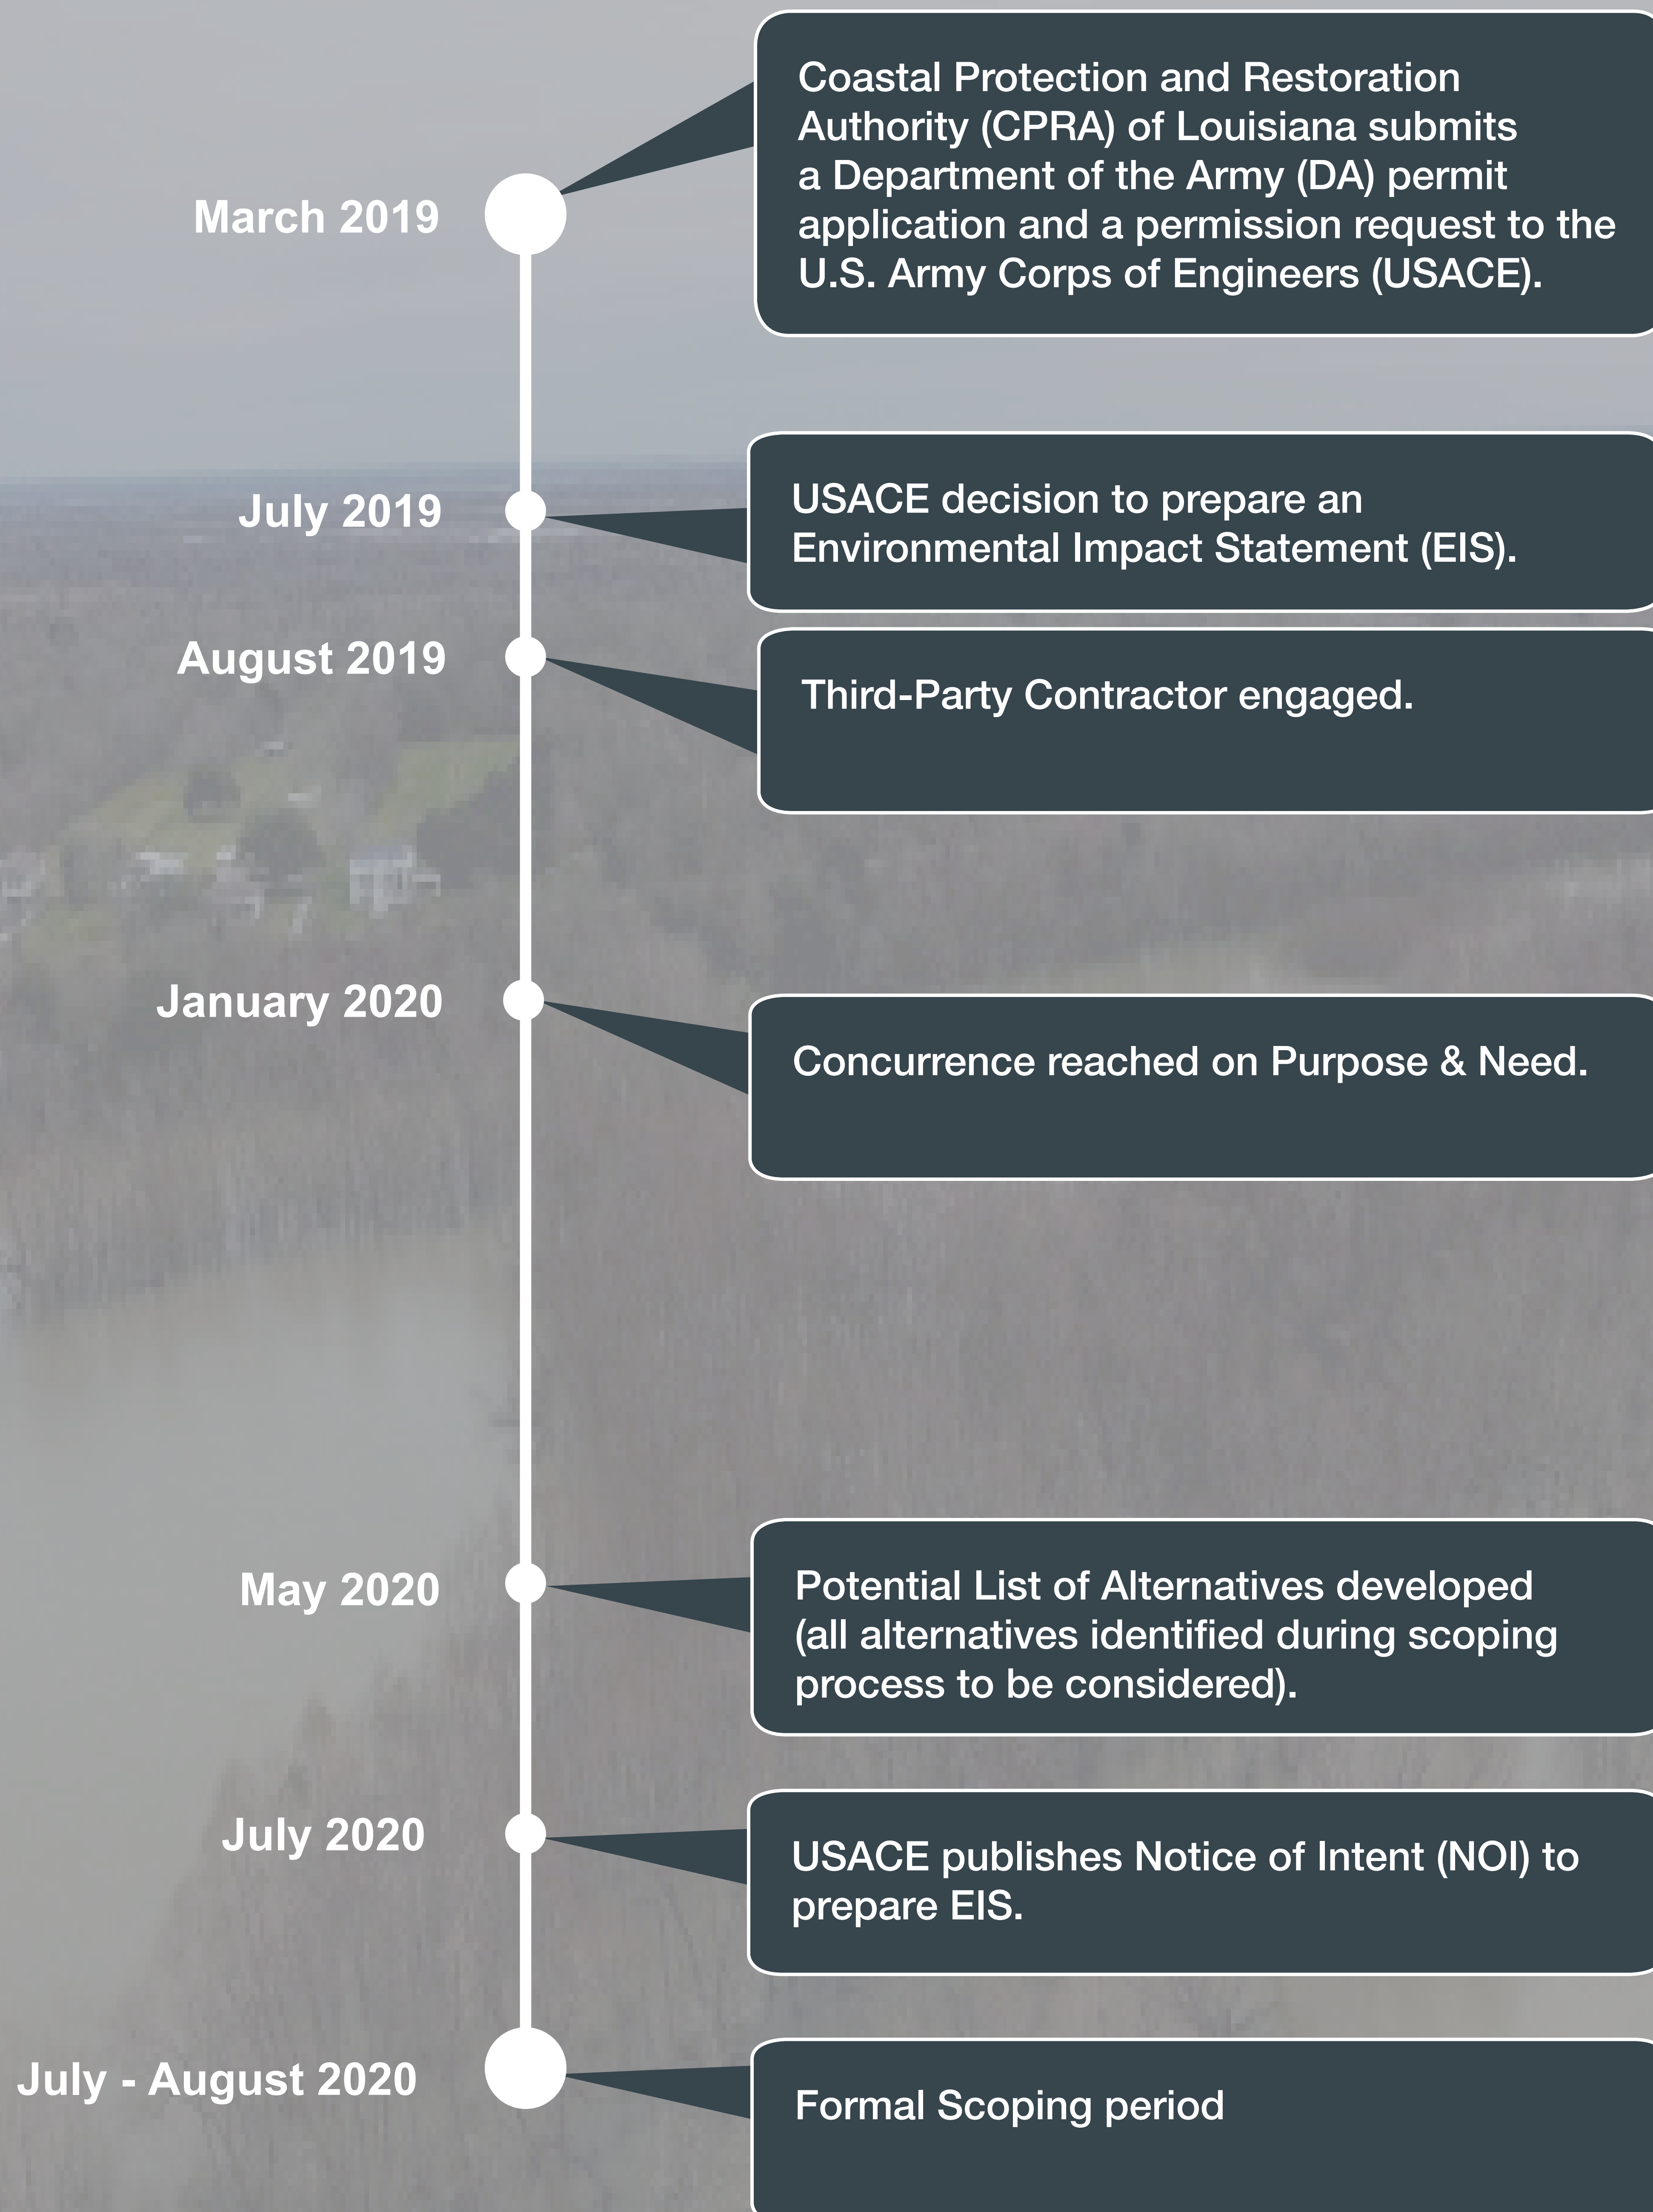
March 2019

Coastal Protection and Restoration Authority (CPRA) of Louisiana submits a Department of the Army (DA) permit application and a permission request to the U.S. Army Corps of Engineers (USACE).

July 2019

USACE decision to prepare an Environmental Impact Statement (EIS).

August 2019

Third-Party Contractor engaged.

January 2020

Concurrence reached on Purpose & Need.

May 2020

Potential List of Alternatives developed (all alternatives identified during scoping process to be considered).

July 2020

USACE publishes Notice of Intent (NOI) to prepare EIS.

July - August 2020

Formal Scoping period